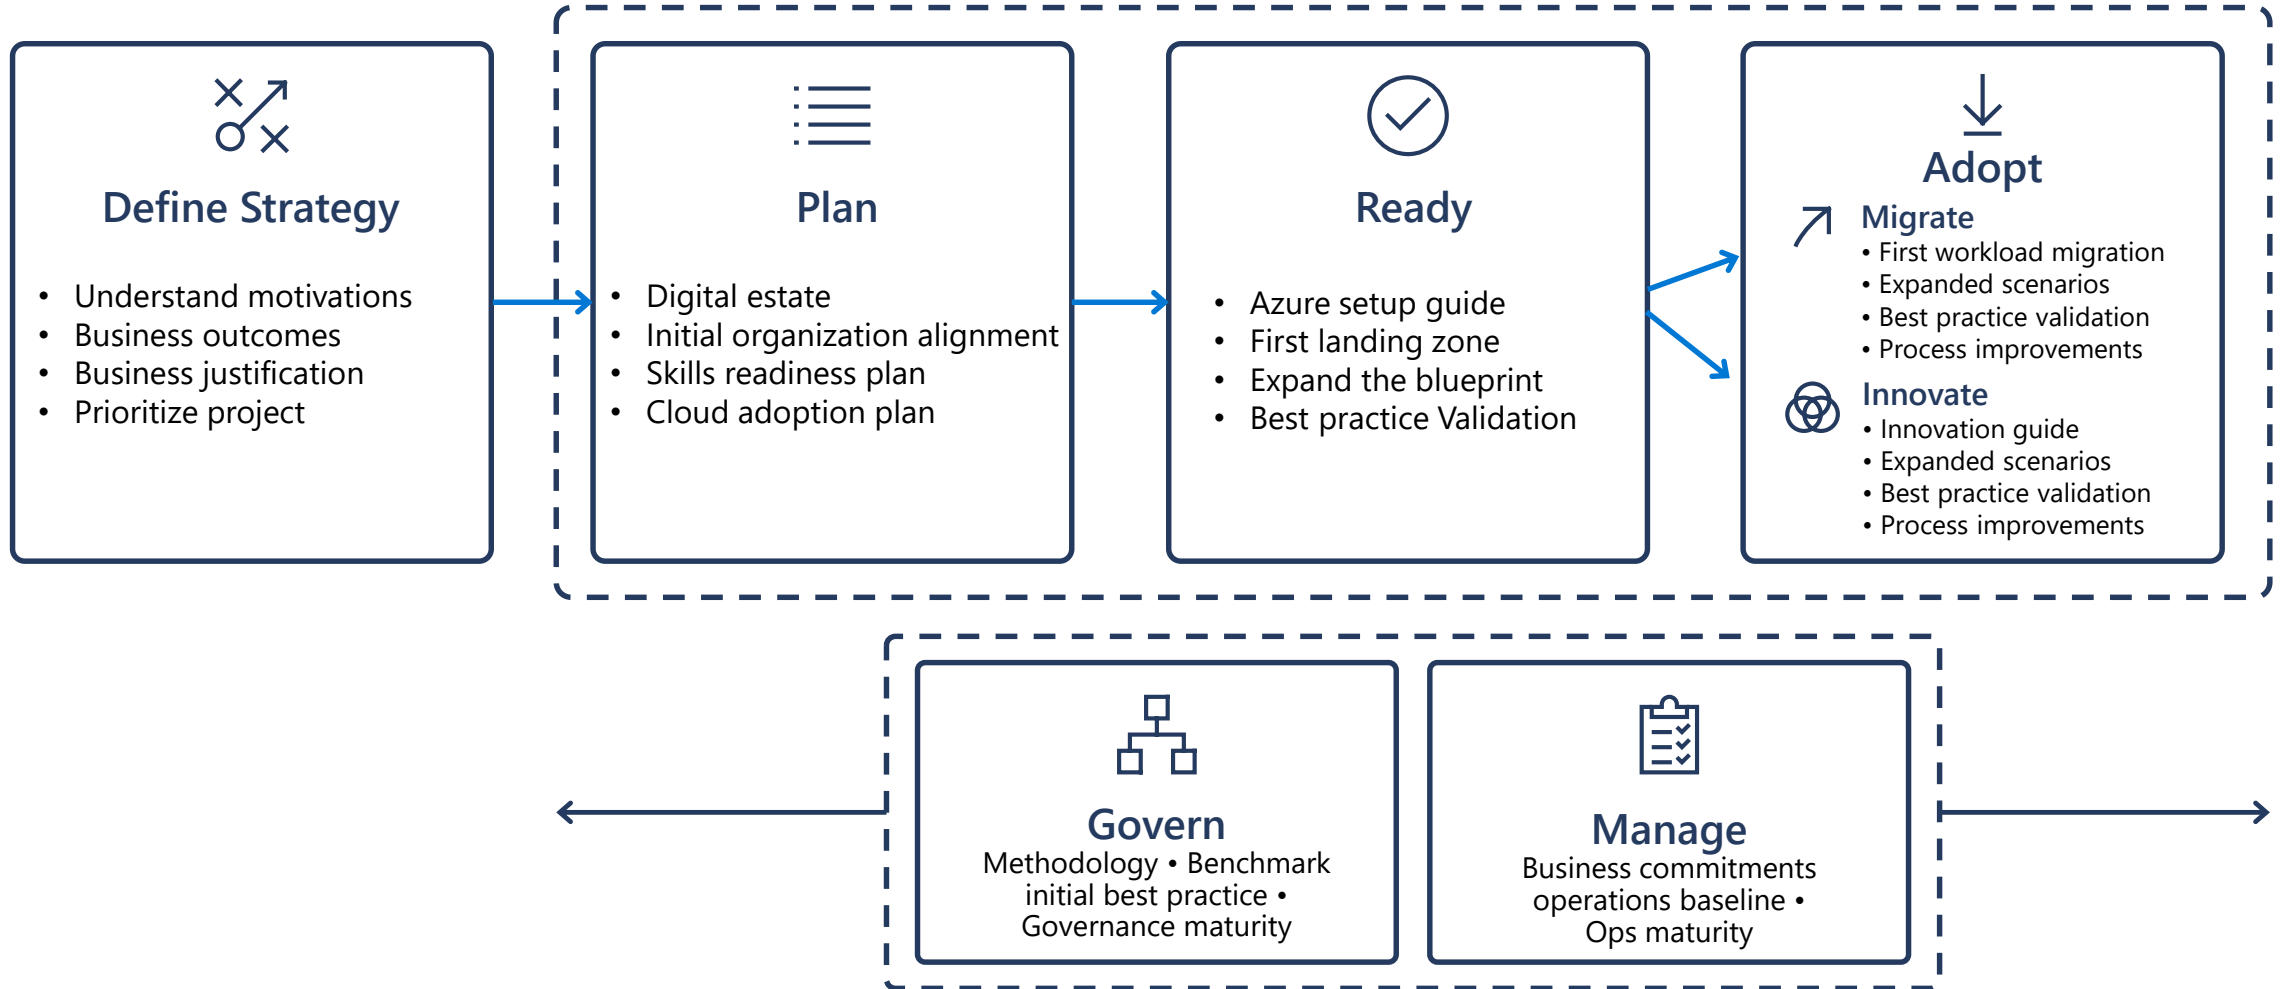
Define Strategy

- Understand motivations
- Business outcomes
- Business justification
- Prioritize project

Plan

- Digital estate
- Initial organization alignment
- Skills readiness plan
- Cloud adoption plan

Ready

- Azure setup guide
- First landing zone
- Expand the blueprint
- Best practice Validation

Adopt

Migrate
• First workload migration
• Expanded scenarios
• Best practice validation
• Process improvements

Innovate
• Innovation guide
• Expanded scenarios
• Best practice validation
• Process improvements

Govern
Methodology • Benchmark initial best practice • Governance maturity

Manage
Business commitments operations baseline • Ops maturity